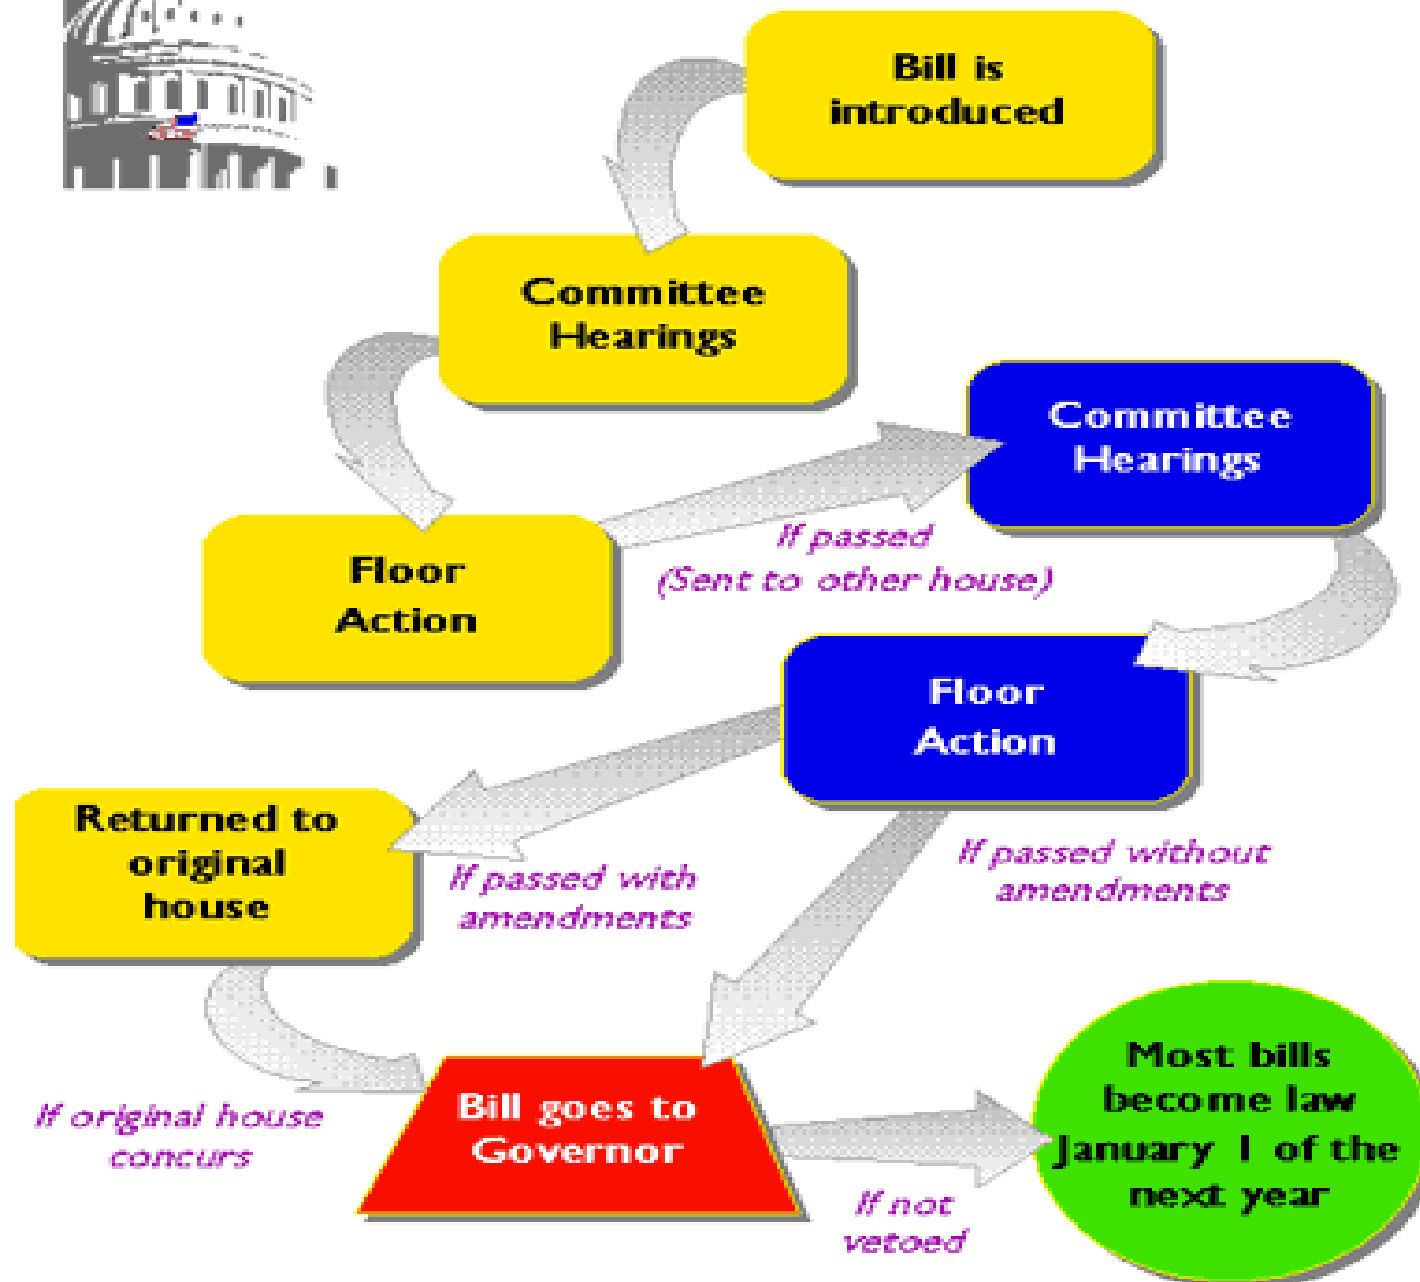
Bill is introduced

Committee Hearings

Floor Action

If passed (Sent to other house)

Committee Hearings

Floor Action

Returned to original house

If passed with amendments

If passed without amendments

If original house concurs

Bill goes to Governor

If not vetoed

Most bills become law January 1 of the next year